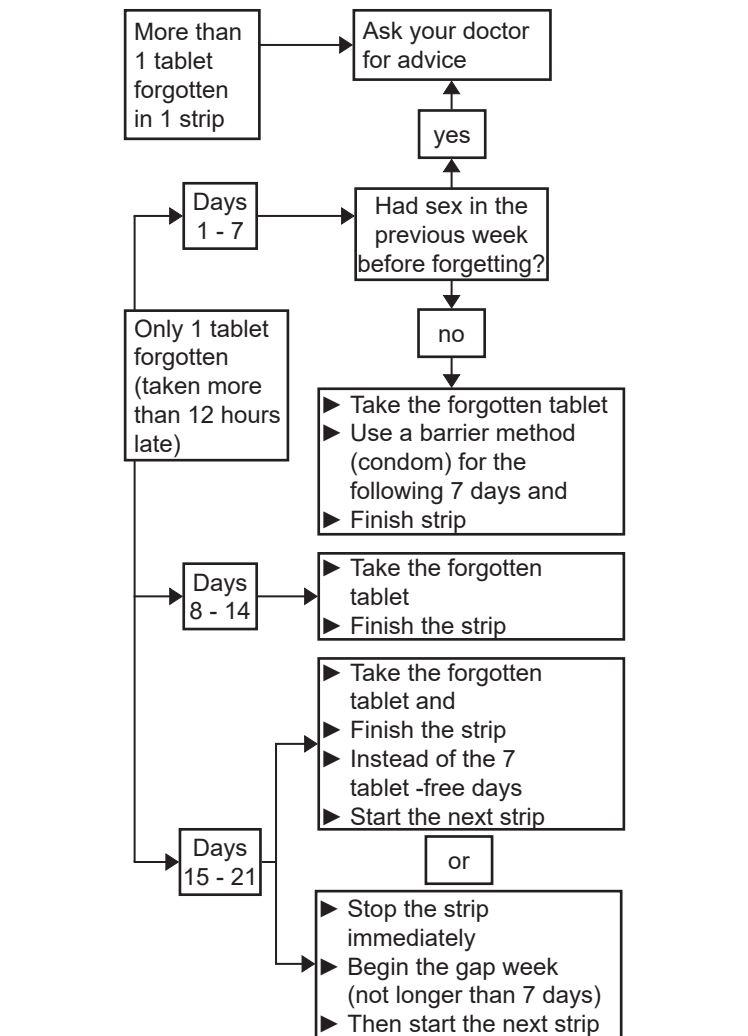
More than 1 tablet forgotten in 1 strip

Ask your doctor for advice

yes

Days 1 - 7

Had sex in the previous week before forgetting?

no

Only 1 tablet forgotten (taken more than 12 hours late)

► Take the forgotten tablet
► Use a barrier method (condom) for the following 7 days and
► Finish strip

Days 8 - 14

► Take the forgotten tablet
► Finish the strip

► Take the forgotten tablet and
► Finish the strip
► Instead of the 7 tablet -free days
► Start the next strip

or

Days 15 - 21

► Stop the strip immediately
► Begin the gap week (not longer than 7 days)
► Then start the next strip